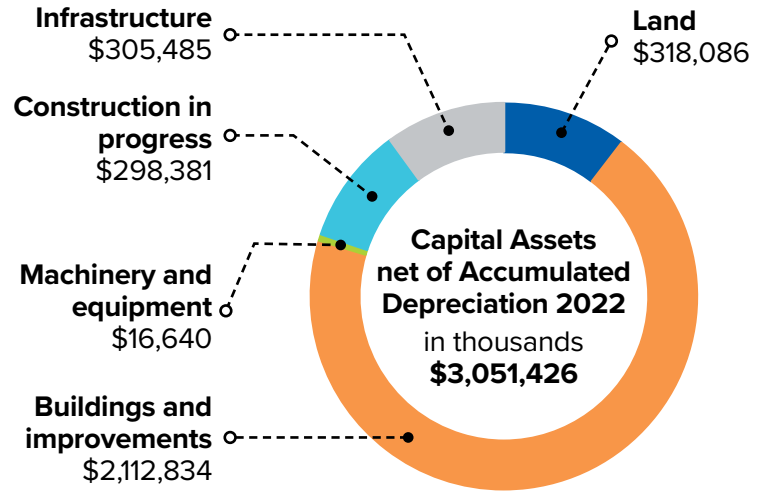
Infrastructure
\$305,485

Land
\$318,086

Construction in progress
\$298,381

Machinery and equipment
\$16,640

Buildings and improvements
\$2,112,834

Capital Assets net of Accumulated Depreciation 2022
in thousands
\$3,051,426